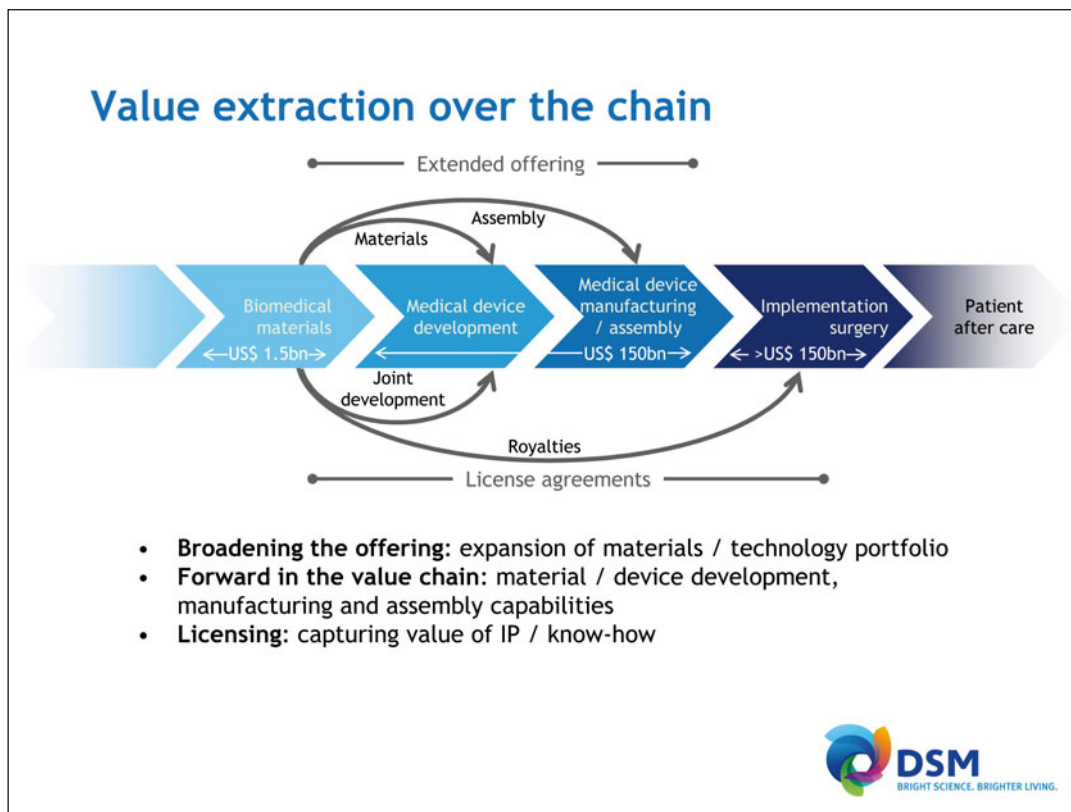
Value extraction over the chain

Extended offering

Assembly

Materials

Biomedical materials

US$ 1.5bn

Medical device development

Medical device manufacturing / assembly

US$ 150bn

Implementation surgery

>US$ 150bn

Patient after care

Joint development

Royalties

License agreements

- **Broadening the offering:** expansion of materials / technology portfolio
- **Forward in the value chain:** material / device development, manufacturing and assembly capabilities
- **Licensing:** capturing value of IP / know-how

DSM
BRIGHT SCIENCE. BRIGHTER LIVING.